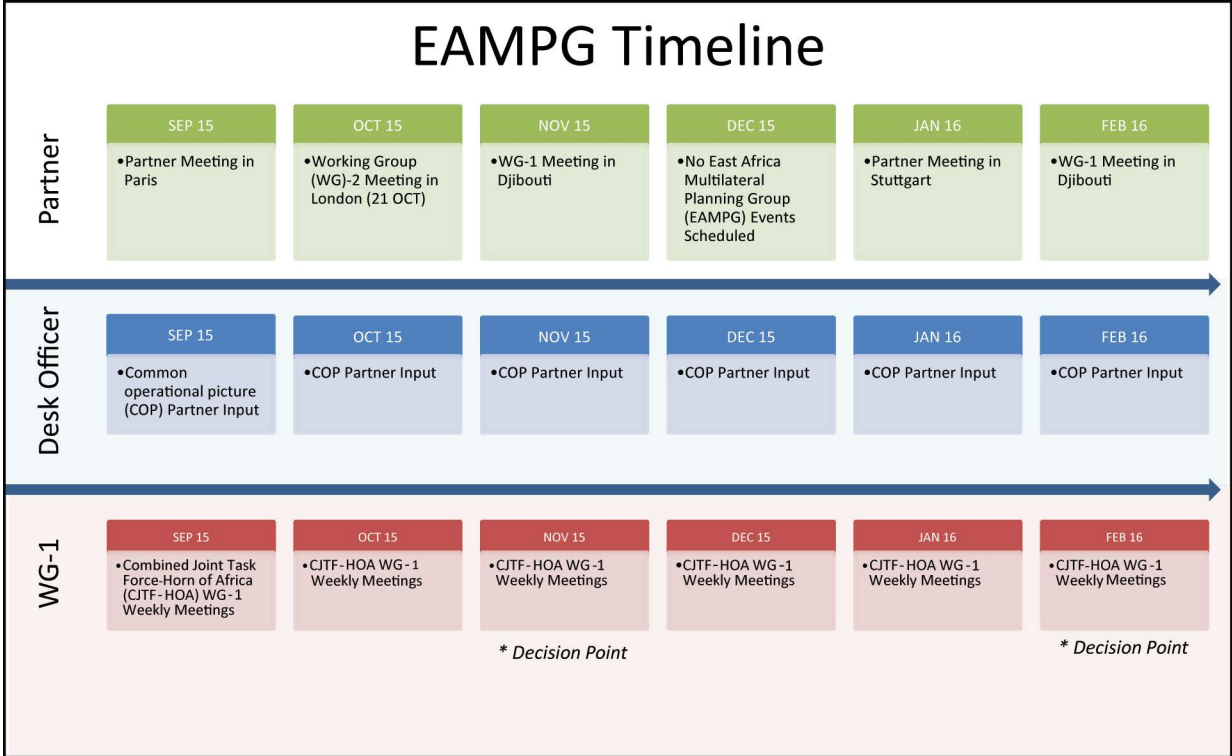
EAMPG Timeline

Partner

SEP 15
•Partner Meeting in Paris

OCT 15
•Working Group (WG)-2 Meeting in London (21 OCT)

NOV 15
•WG-1 Meeting in Djibouti

DEC 15
•No East Africa Multilateral Planning Group (EAMPG) Events Scheduled

JAN 16
•Partner Meeting in Stuttgart

FEB 16
•WG-1 Meeting in Djibouti

Desk Officer

SEP 15
•Common operational picture (COP) Partner Input

OCT 15
•COP Partner Input

NOV 15
•COP Partner Input

DEC 15
•COP Partner Input

JAN 16
•COP Partner Input

FEB 16
•COP Partner Input

WG-1

SEP 15
•Combined Joint Task Force-Horn of Africa (CJTF-HOA) WG-1 Weekly Meetings

OCT 15
•CJTF-HOA WG-1 Weekly Meetings

NOV 15
•CJTF-HOA WG-1 Weekly Meetings

DEC 15
•CJTF-HOA WG-1 Weekly Meetings

JAN 16
•CJTF-HOA WG-1 Weekly Meetings

FEB 16
•CJTF-HOA WG-1 Weekly Meetings

* Decision Point

* Decision Point